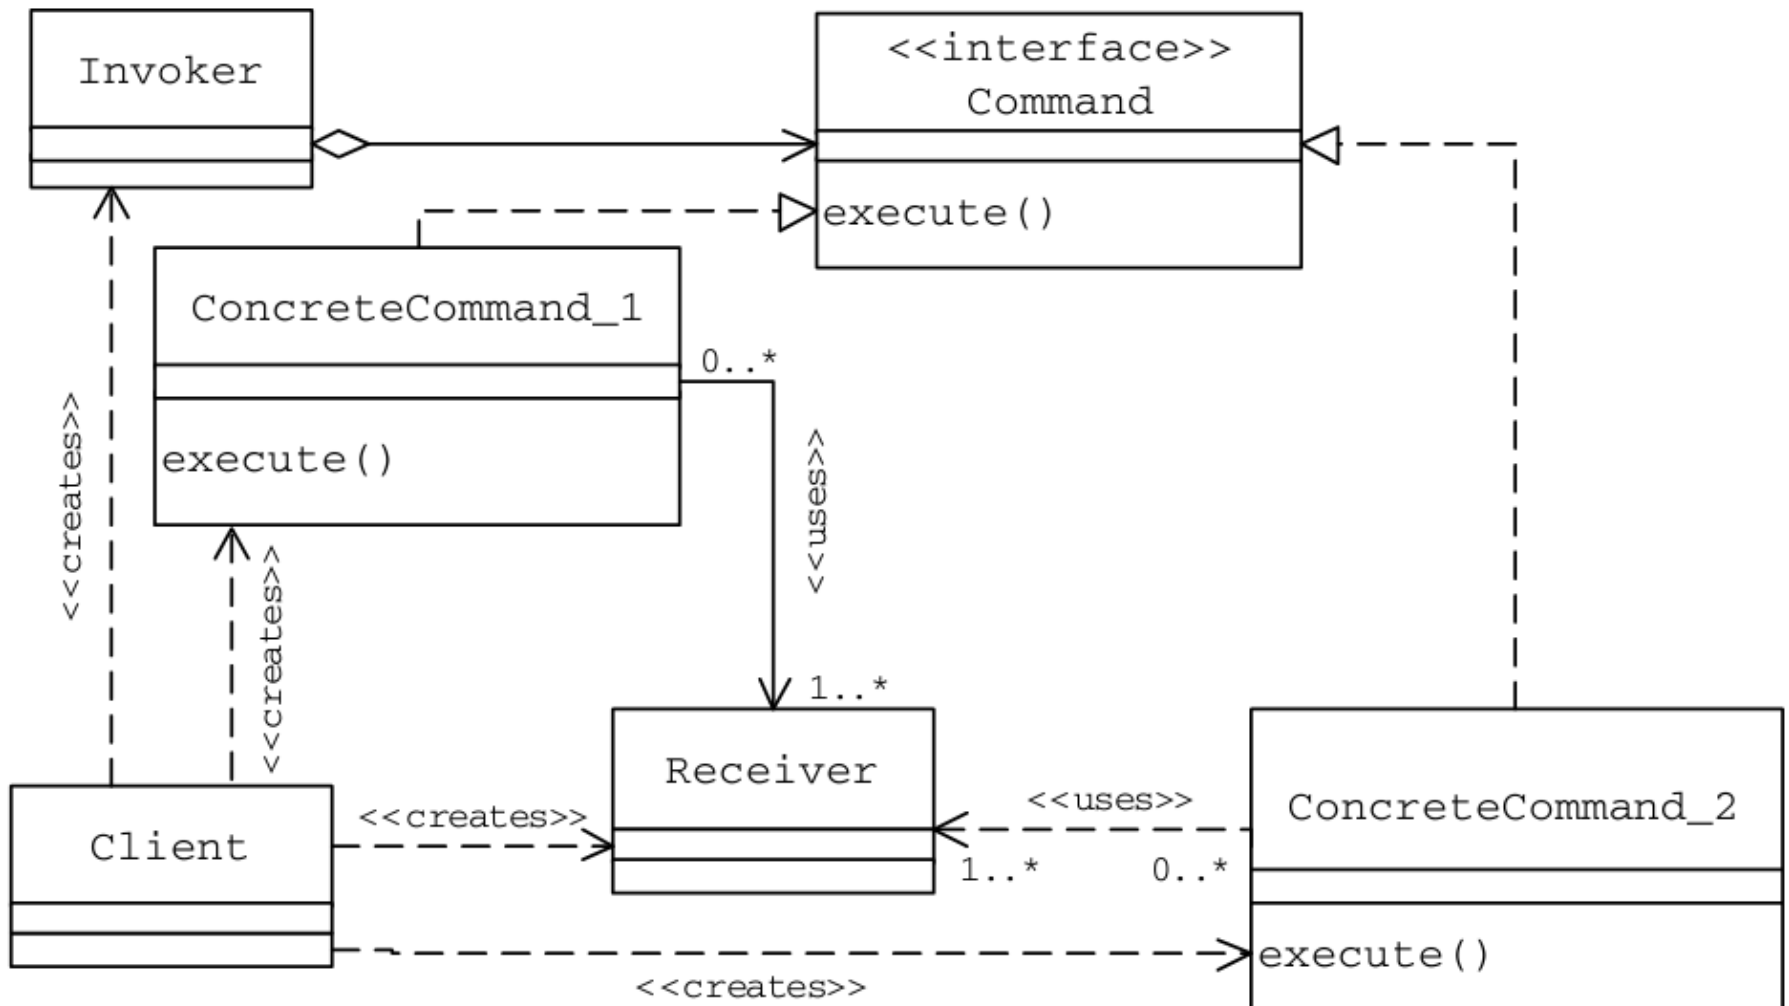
Invoker

<<interface>>
Command

execute()

ConcreteCommand_1

execute()

0..*

<<uses>>

1..*

<<creates>>

<<creates>>

Receiver

<<uses>>

1..*

0..*

ConcreteCommand_2

execute()

Client

<<creates>>

<<creates>>